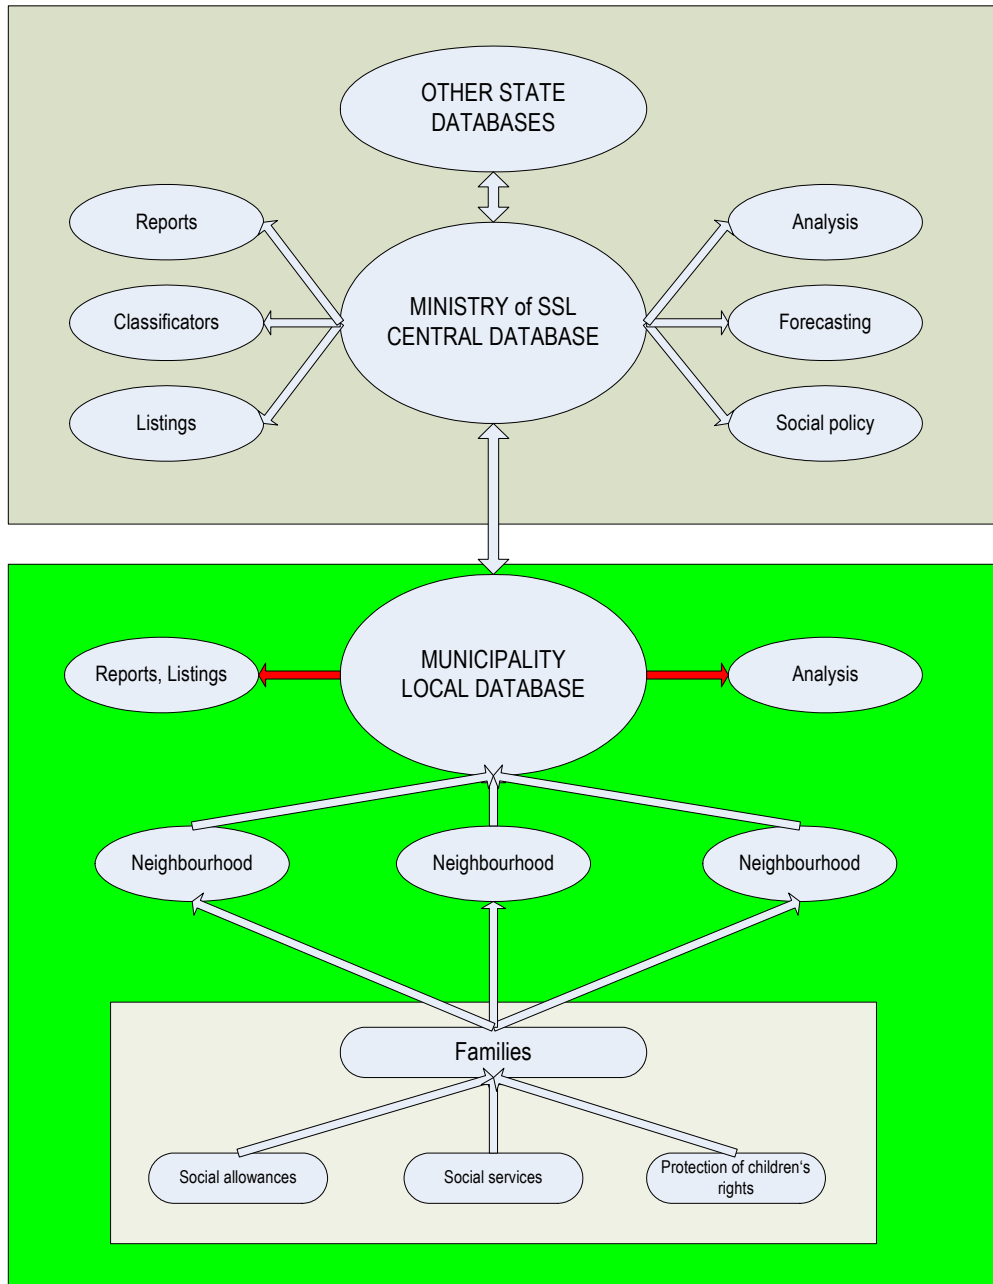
OTHER STATE DATABASES

Reports

Classificators

Listings

MINISTRY of SSL CENTRAL DATABASE

Analysis

Forecasting

Social policy

Reports, Listings

MUNICIPALITY LOCAL DATABASE

Analysis

Neighbourhood

Neighbourhood

Neighbourhood

Families

Social allowances

Social services

Protection of children's rights